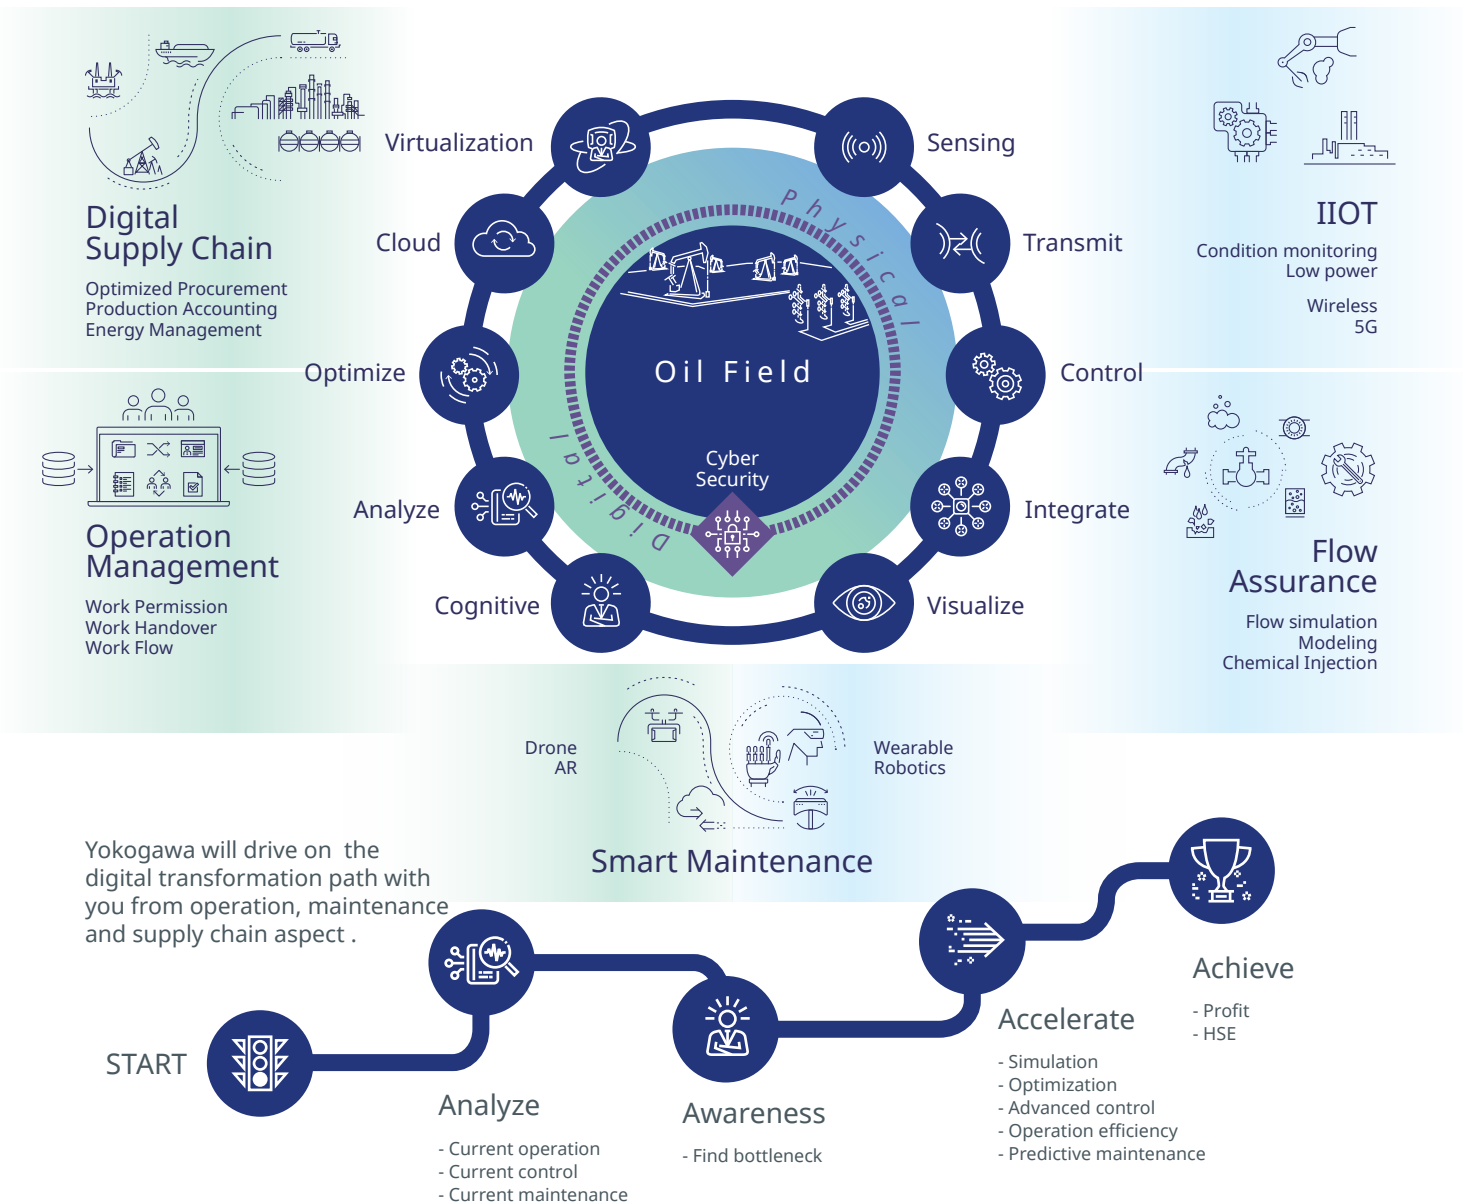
Digital Supply Chain

Optimized Procurement
Production Accounting
Energy Management

Virtualization

Sensing

IIOT

Condition monitoring
Low power

Wireless
5G

Cloud

Transmit

Physical

Oil Field

Optimize

Control

Operation Management

Work Permission
Work Handover
Work Flow

Cyber Security

Digital

Analyze

Integrate

Cognitive

Visualize

Flow Assurance

Flow simulation
Modeling
Chemical Injection

Drone
AR

Wearable
Robotics

Smart Maintenance

Yokogawa will drive on the digital transformation path with you from operation, maintenance and supply chain aspect .

START

Analyze

- Current operation
- Current control
- Current maintenance

Awareness

- Find bottleneck

Accelerate

- Simulation
- Optimization
- Advanced control
- Operation efficiency
- Predictive maintenance

Achieve

- Profit
- HSE